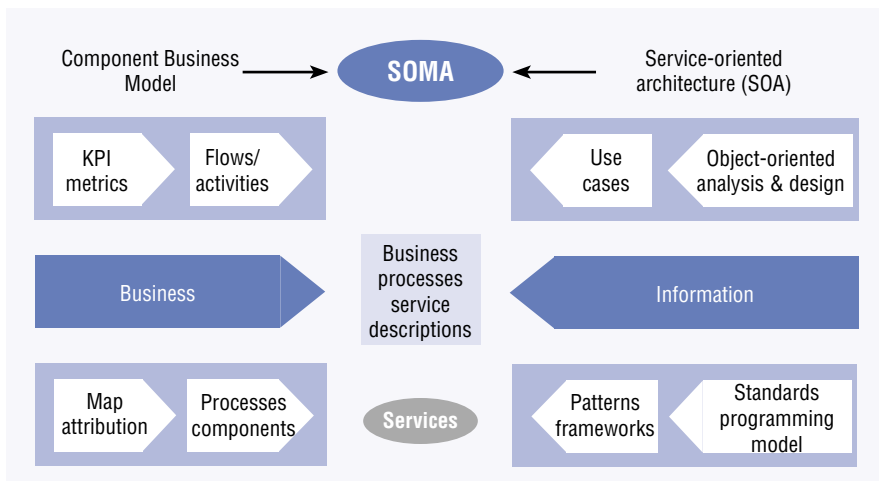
Component Business Model

SOMA

Service-oriented architecture (SOA)

KPI metrics

Flows/ activities

Use cases

Object-oriented analysis & design

Business

Business processes service descriptions

Information

Map attribution

Processes components

Services

Patterns frameworks

Standards programming model